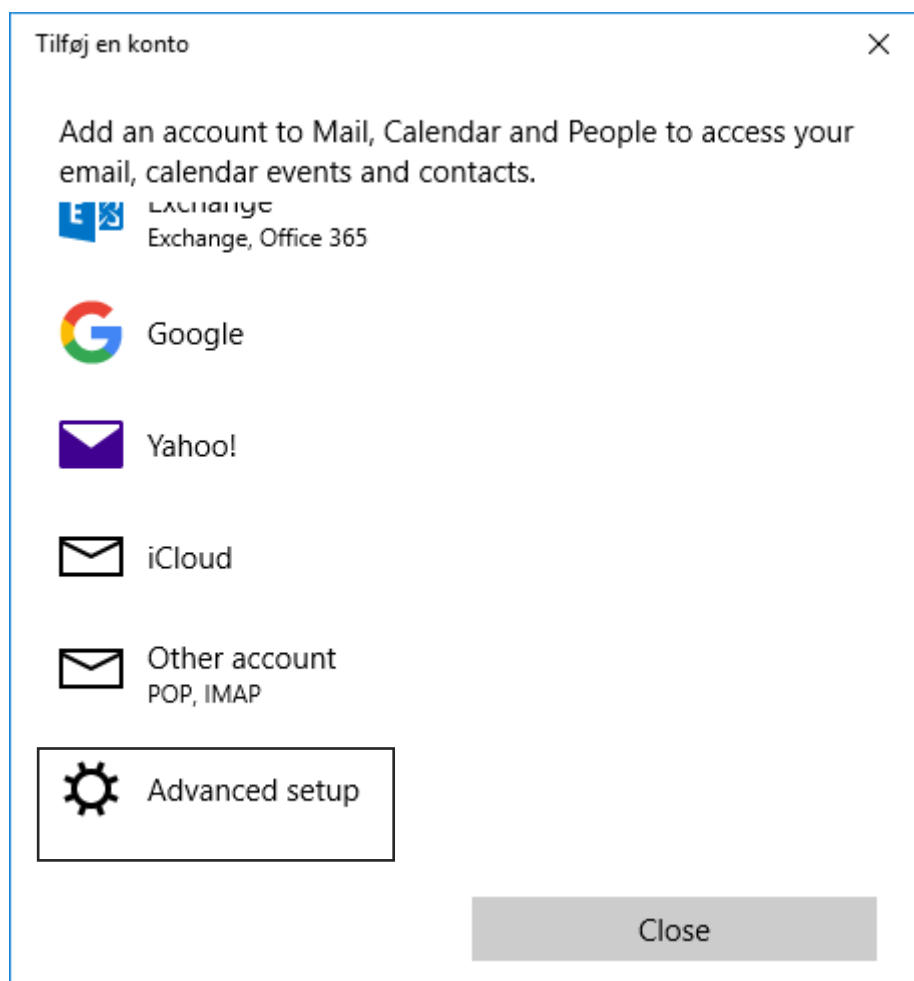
Tilføj en konto

Add an account to Mail, Calendar and People to access your email, calendar events and contacts.

Exchange
Exchange, Office 365

Google

Yahoo!

iCloud

Other account
POP, IMAP

Advanced setup

Close